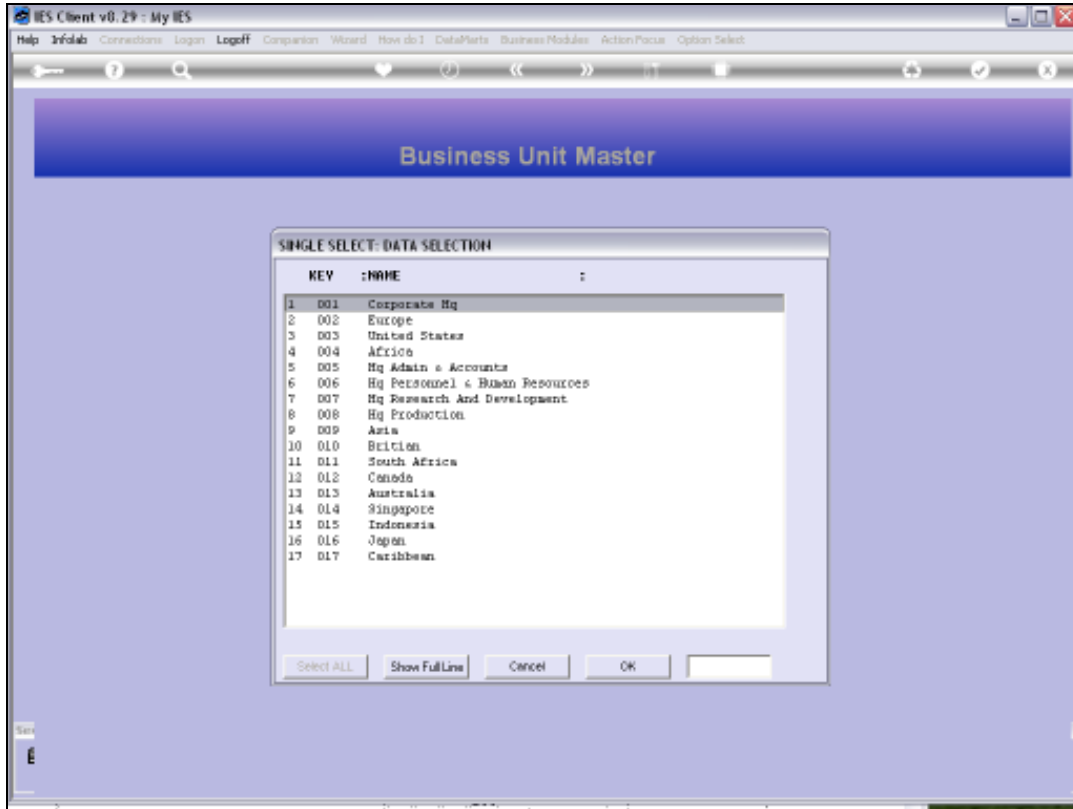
IES Client v8.29 : My IES

Help Infolab Connections Logon Logoff Companion Wizard How do I DataMarts Business Modules Action Focus Option Select

Business Unit Master

SINGLE SELECT: DATA SELECTION

| KEY | :NAME | : |
|---|---|---|
| 1 | 001 | Corporate Hq |
| 2 | 002 | Europe |
| 3 | 003 | United States |
| 4 | 004 | Africa |
| 5 | 005 | Hq Admin & Accounts |
| 6 | 006 | Hq Personnel & Human Resources |
| 7 | 007 | Hq Research And Development |
| 8 | 008 | Hq Production |
| 9 | 009 | Asia |
| 10 | 010 | Britian |
| 11 | 011 | South Africa |
| 12 | 012 | Canada |
| 13 | 013 | Australia |
| 14 | 014 | Singapore |
| 15 | 015 | Indonesia |
| 16 | 016 | Japan |
| 17 | 017 | Caribbean |

Select ALL Show Full Line Cancel OK